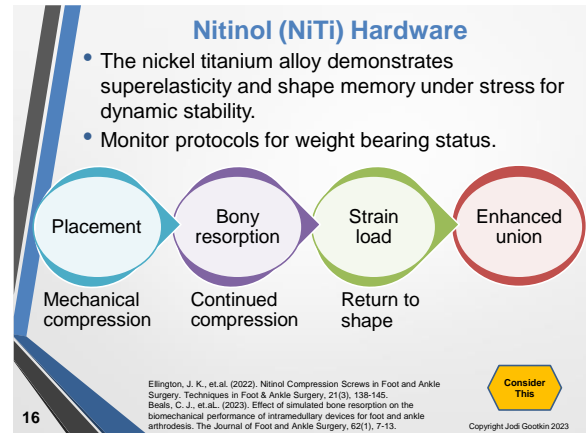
Nitinol (NiTi) Hardware

• The nickel titanium alloy demonstrates superelasticity and shape memory under stress for dynamic stability.

• Monitor protocols for weight bearing status.

Placement

Bony resorption

Strain load

Enhanced union

Mechanical compression

Continued compression

Return to shape

Ellington, J. K., et.al. (2022). Nitinol Compression Screws in Foot and Ankle Surgery. Techniques in Foot & Ankle Surgery, 21(3), 138-145.
Beals, C. J., et.al. (2023). Effect of simulated bone resorption on the biomechanical performance of intramedullary devices for foot and ankle arthrodesis. The Journal of Foot and Ankle Surgery, 62(1), 7-13.

Consider This

16

Copyright Jodi Gootkin 2023